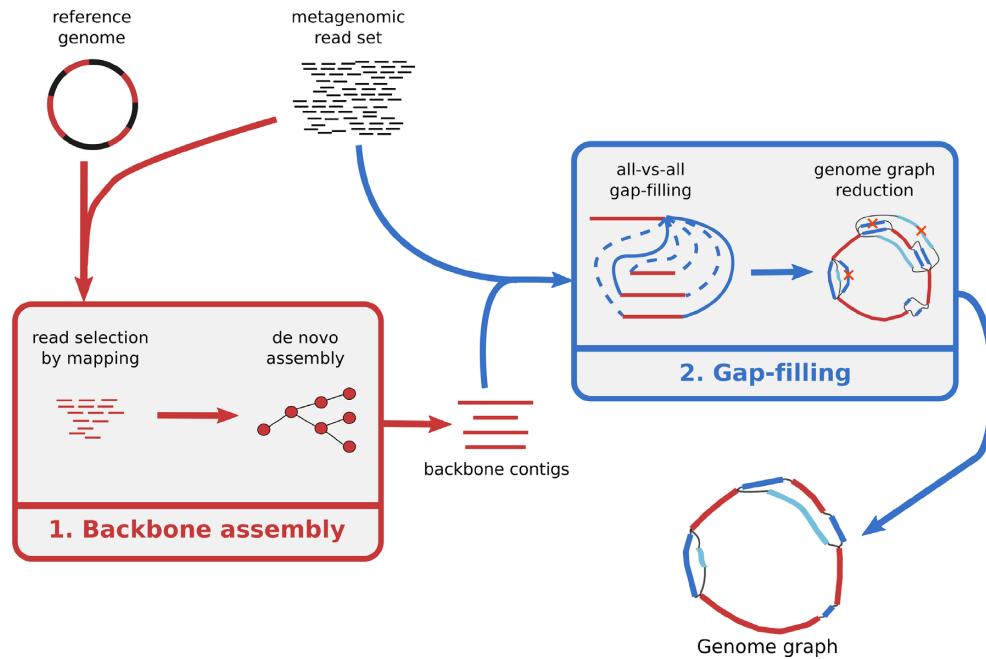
reference genome

metagenomic read set

all-vs-all gap-filling

genome graph reduction

2. Gap-filling

read selection by mapping

de novo assembly

1. Backbone assembly

backbone contigs

Genome graph